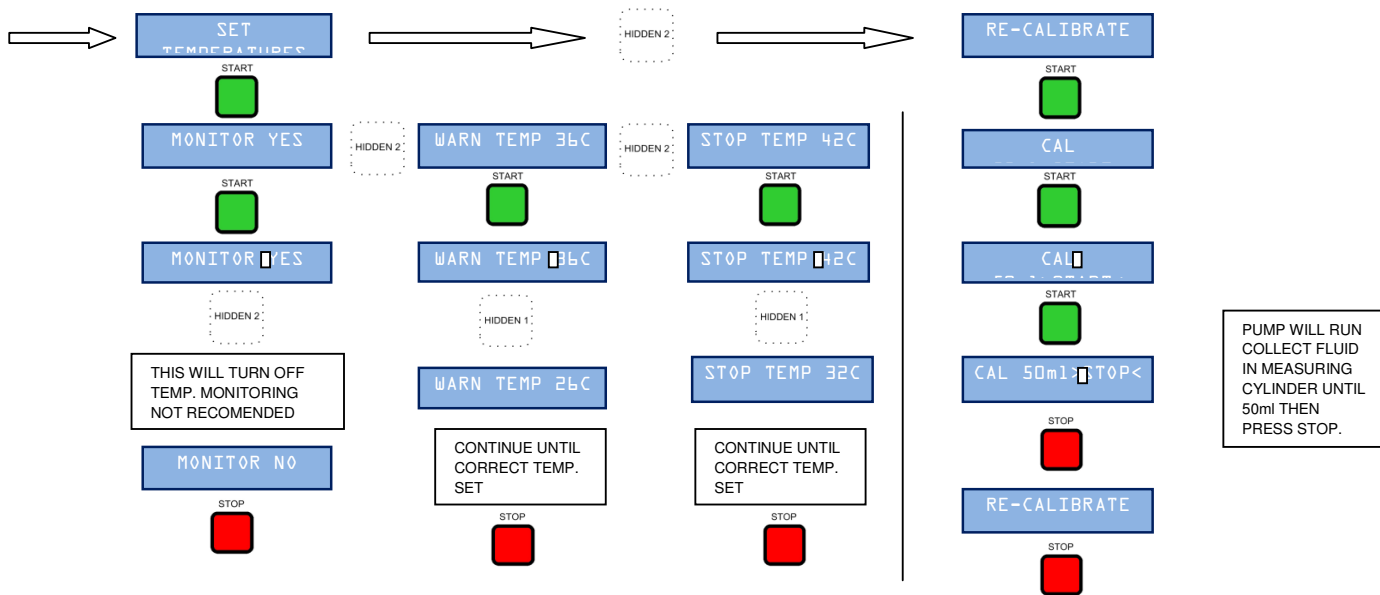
SET
TEMPERATURES

HIDDEN 2

RE-CALIBRATE

START

START

MONITOR YES

HIDDEN 2

WARN TEMP 36C

HIDDEN 2

STOP TEMP 42C

CAL

START

START

START

START

MONITOR YES

WARN TEMP 36C

STOP TEMP 42C

CAL

START

HIDDEN 2

HIDDEN 1

HIDDEN 1

CAL 50ml>TOP<

PUMP WILL RUN COLLECT FLUID IN MEASURING CYLINDER UNTIL 50ml THEN PRESS STOP.

THIS WILL TURN OFF TEMP. MONITORING NOT RECOMENDED

WARN TEMP 26C

STOP TEMP 32C

STOP

MONITOR NO

CONTINUE UNTIL CORRECT TEMP. SET

CONTINUE UNTIL CORRECT TEMP. SET

RE-CALIBRATE

STOP

STOP

STOP

STOP